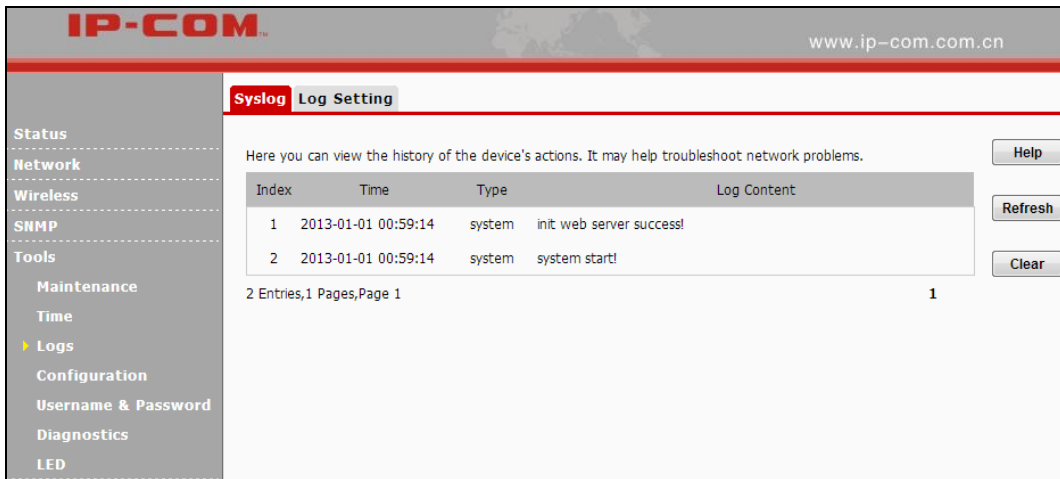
IP-COM

www.ip–com.com.cn

Status
Network
Wireless
SNMP
Tools
Maintenance
Time
Logs
Configuration
Username & Password
Diagnostics
LED

Syslog Log Setting

Here you can view the history of the device's actions. It may help troubleshoot network problems.

| Index | Time | Type | Log Content |
|---|---|---|---|
| 1 | 2013-01-01 00:59:14 | system | init web server success! |
| 2 | 2013-01-01 00:59:14 | system | system start! |

2 Entries,1 Pages,Page 1

1

Help
Refresh
Clear